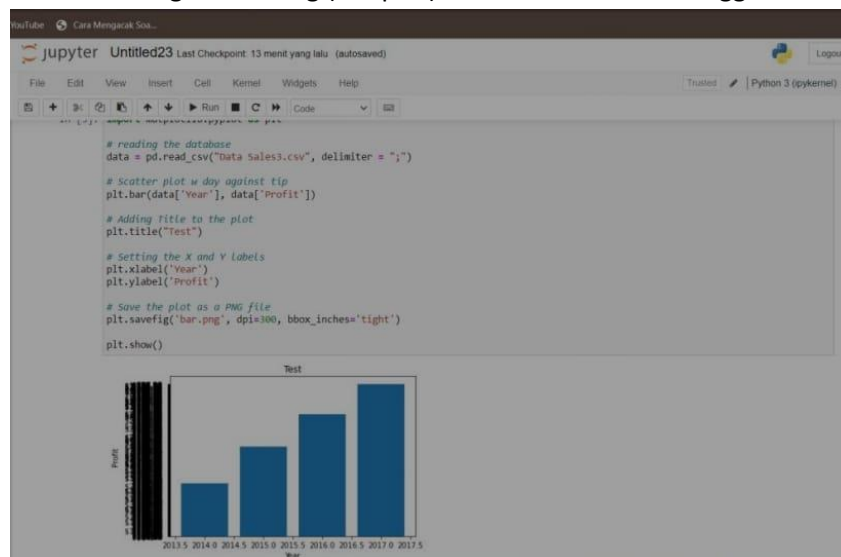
YouTube Cara Mengacak Soa...

jupyter Untitled23 Last Checkpoint: 13 menit yang lalu (autosaved)

Logout

File Edit View Insert Cell Kernel Widgets Help

Trusted Python 3 (ipykernel)

Run Code

In [3]: import matplotlib.pyplot as plt

# reading the database
data = pd.read_csv("Data Sales3.csv", delimiter = ";")

# Scatter plot w day against tip
plt.bar(data['Year'], data['Profit'])

# Adding Title to the plot
plt.title("Test")

# Setting the X and Y labels
plt.xlabel('Year')
plt.ylabel('Profit')

# Save the plot as a PNG file
plt.savefig('bar.png', dpi=300, bbox_inches='tight')

plt.show()

Test

Profit

2013.5 2014.0 2014.5 2015.0 2015.5 2016.0 2016.5 2017.0 2017.5

Year